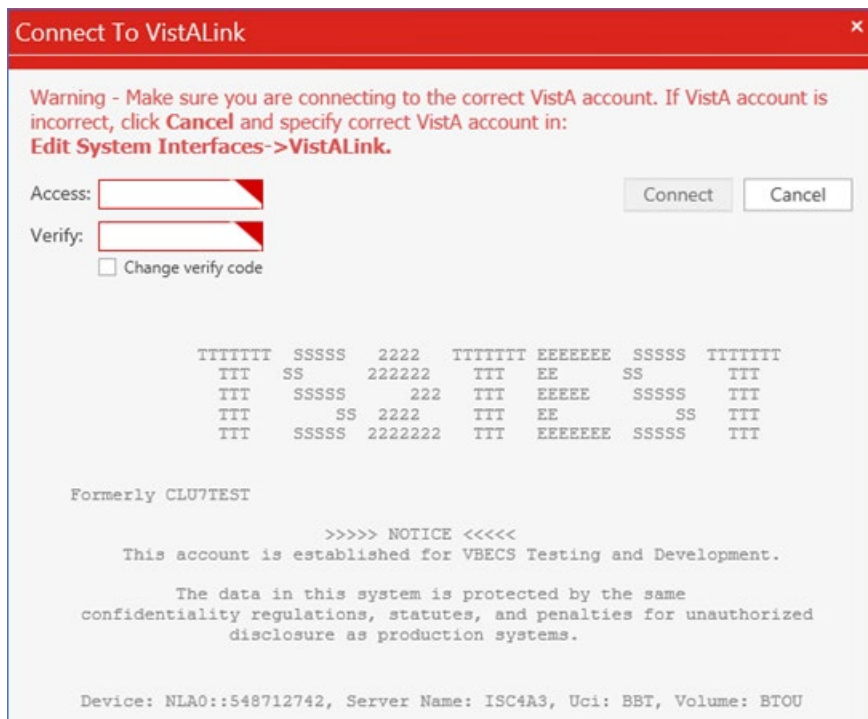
Connect To VistALink

×

Warning - Make sure you are connecting to the correct VistA account. If VistA account is incorrect, click **Cancel** and specify correct VistA account in:
**Edit System Interfaces->VistALink.**

Access:

Verify:

Change verify code

Connect

Cancel

```
TTTTTTT  SSSSS   2222   TTTTTTT EEEEEEE  SSSSS  TTTTTTT
  TTT   SS      222222    TTT   EE      SS        TTT
  TTT    SSSSS     222    TTT   EEEEE    SSSSS    TTT
  TTT        SS  2222     TTT   EE           SS   TTT
  TTT    SSSSS  2222222   TTT   EEEEEEE  SSSSS    TTT
```

Formerly CLU7TEST

>>>>> NOTICE <<<<<
This account is established for VBECS Testing and Development.

The data in this system is protected by the same confidentiality regulations, statutes, and penalties for unauthorized disclosure as production systems.

Device: NLA0::548712742, Server Name: ISC4A3, Uci: BBT, Volume: BTOU